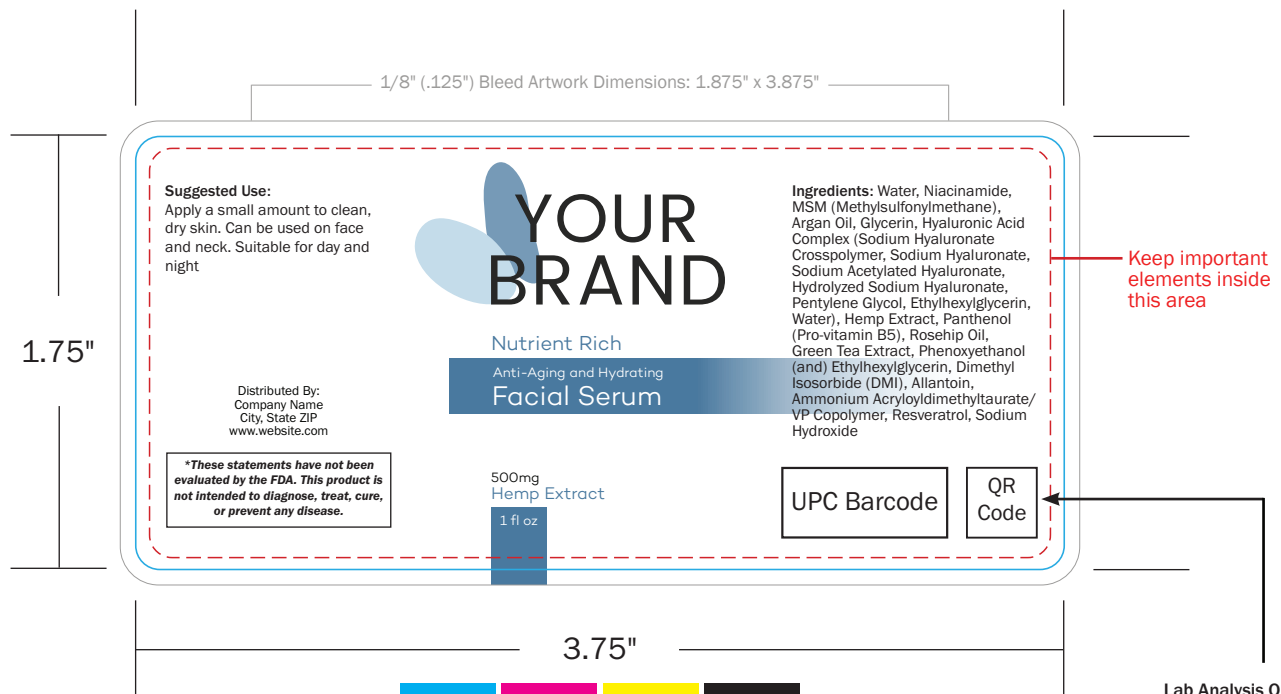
1/8" (.125") Bleed Artwork Dimensions: 1.875" x 3.875"

1.75"

Suggested Use:
Apply a small amount to clean, dry skin. Can be used on face and neck. Suitable for day and night

YOUR BRAND

Nutrient Rich

Anti-Aging and Hydrating
Facial Serum

Ingredients: Water, Niacinamide, MSM (Methylsulfonylmethane), Argan Oil, Glycerin, Hyaluronic Acid Complex (Sodium Hyaluronate Crosspolymer, Sodium Hyaluronate, Sodium Acetylated Hyaluronate, Hydrolyzed Sodium Hyaluronate, Pentylene Glycol, Ethylhexylglycerin, Water), Hemp Extract, Panthenol (Pro-vitamin B5), Rosehip Oil, Green Tea Extract, Phenoxyethanol (and) Ethylhexylglycerin, Dimethyl Isosorbide (DMI), Allantoin, Ammonium Acryloyldimethyltaurate/ VP Copolymer, Resveratrol, Sodium Hydroxide

Keep important elements inside this area

Distributed By:
Company Name
City, State ZIP
www.website.com

*These statements have not been evaluated by the FDA. This product is not intended to diagnose, treat, cure, or prevent any disease.

500mg
Hemp Extract

1 fl oz

UPC Barcode

QR Code

3.75"

Lab Analysis Q